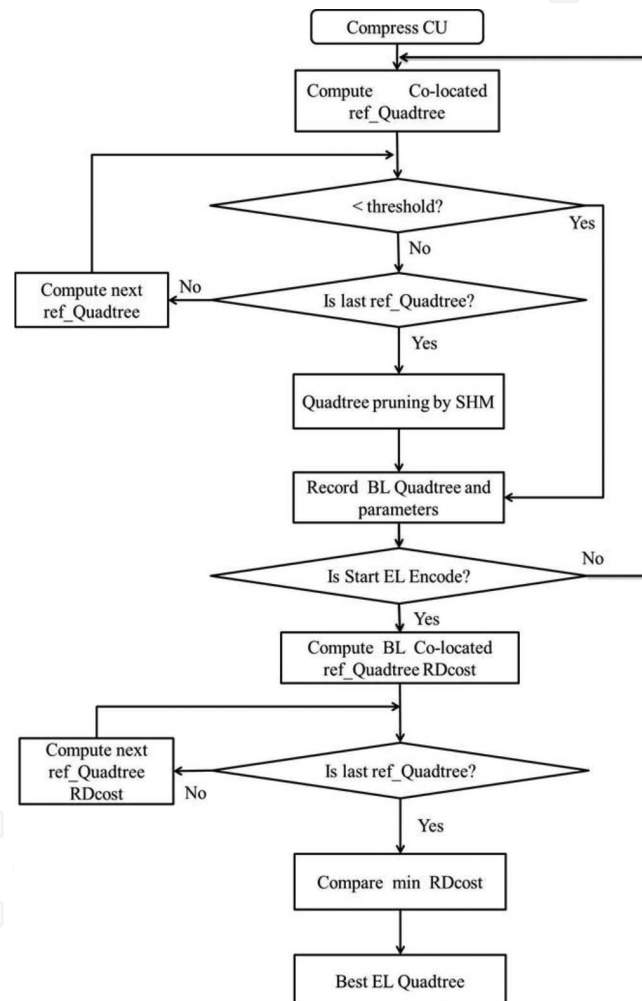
Compress CU

Compute Co-located ref_Quadtree

< threshold?

Yes

No

Compute next ref_Quadtree

No

Is last ref_Quadtree?

Yes

Quadtree pruning by SHM

Record BL Quadtree and parameters

No

Is Start EL Encode?

Yes

Compute BL Co-located ref_Quadtree RDcost

Compute next ref_Quadtree RDcost

No

Is last ref_Quadtree?

Yes

Compare min RDcost

Best EL Quadtree